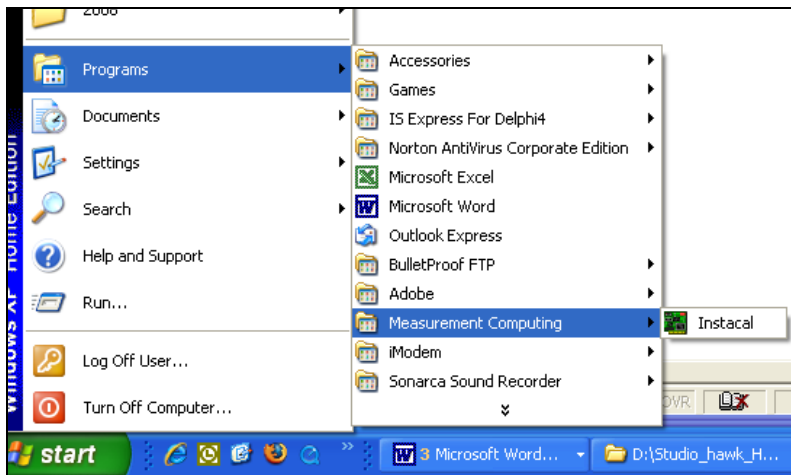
2006

Programs

Documents

Settings

Search

Help and Support

Run...

Log Off User...

Turn Off Computer...

Windows XP Home Edition

Accessories
Games
IS Express For Delphi4
Norton AntiVirus Corporate Edition
Microsoft Excel
Microsoft Word
Outlook Express
BulletProof FTP
Adobe
Measurement Computing
iModem
Sonarca Sound Recorder

Instacal

OVR

start

3 Microsoft Word...

D:\Studio_hawk_H...